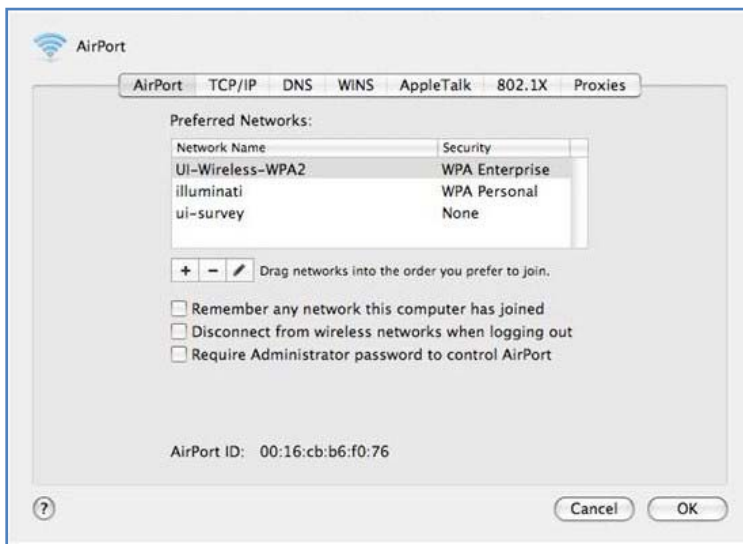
AirPort

AirPort TCP/IP DNS WINS AppleTalk 802.1X Proxies

Preferred Networks:

| Network Name | Security |
|---|---|
| UI-Wireless-WPA2 | WPA Enterprise |
| illuminati | WPA Personal |
| ui-survey | None |

+ − Drag networks into the order you prefer to join.

Remember any network this computer has joined
Disconnect from wireless networks when logging out
Require Administrator password to control AirPort

AirPort ID: 00:16:cb:b6:f0:76

?

Cancel OK